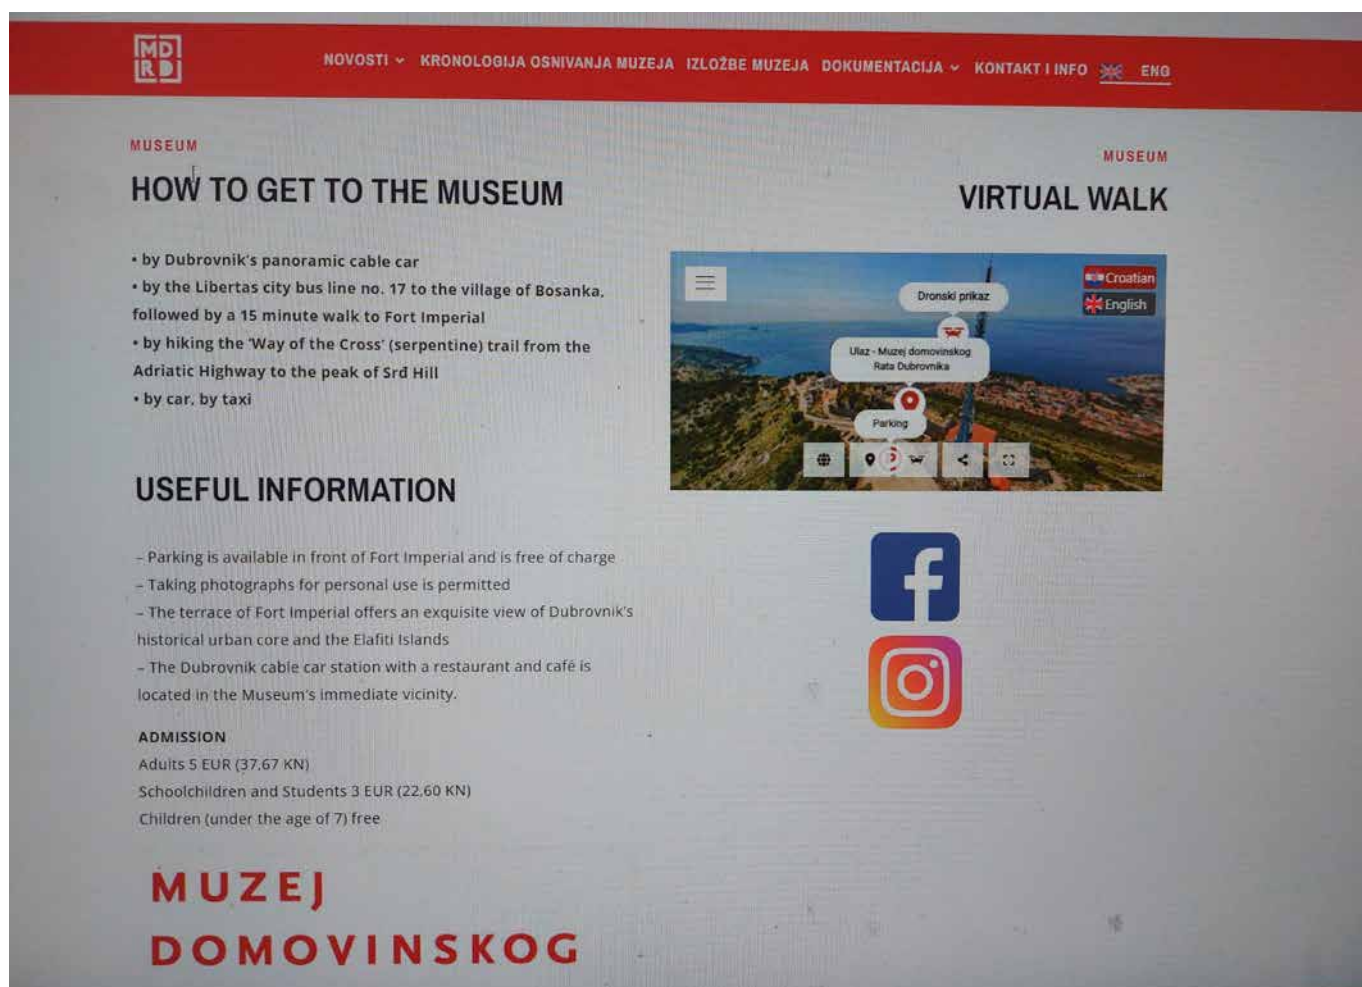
MD
RD

NOVOSTI KRONOLOGIJA OSNIVANJA MUZEJA IZLOŽBE MUZEJA DOKUMENTACIJA KONTAKT I INFO ENG

MUSEUM

HOW TO GET TO THE MUSEUM

• by Dubrovnik's panoramic cable car
• by the Libertas city bus line no. 17 to the village of Bosanka, followed by a 15 minute walk to Fort Imperial
• by hiking the 'Way of the Cross' (serpentine) trail from the Adriatic Highway to the peak of Srd Hill
• by car, by taxi

USEFUL INFORMATION

– Parking is available in front of Fort Imperial and is free of charge
– Taking photographs for personal use is permitted
– The terrace of Fort Imperial offers an exquisite view of Dubrovnik's historical urban core and the Elafiti Islands
– The Dubrovnik cable car station with a restaurant and café is located in the Museum's immediate vicinity.

ADMISSION
Adults 5 EUR (37,67 KN)
Schoolchildren and Students 3 EUR (22,60 KN)
Children (under the age of 7) free

MUZEJ
DOMOVINSKOG

MUSEUM

VIRTUAL WALK

Croatian
English
Dronski prikaz
Ulaz - Muzej domovinskog Rata Dubrovnika
Parking